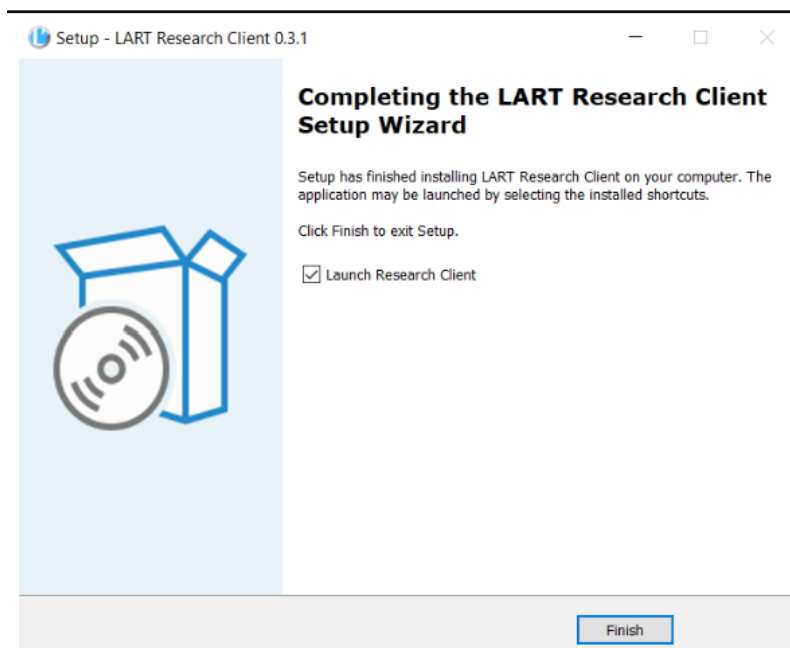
Setup - LART Research Client 0.3.1

Completing the LART Research Client Setup Wizard

Setup has finished installing LART Research Client on your computer. The application may be launched by selecting the installed shortcuts.

Click Finish to exit Setup.

Launch Research Client

Finish